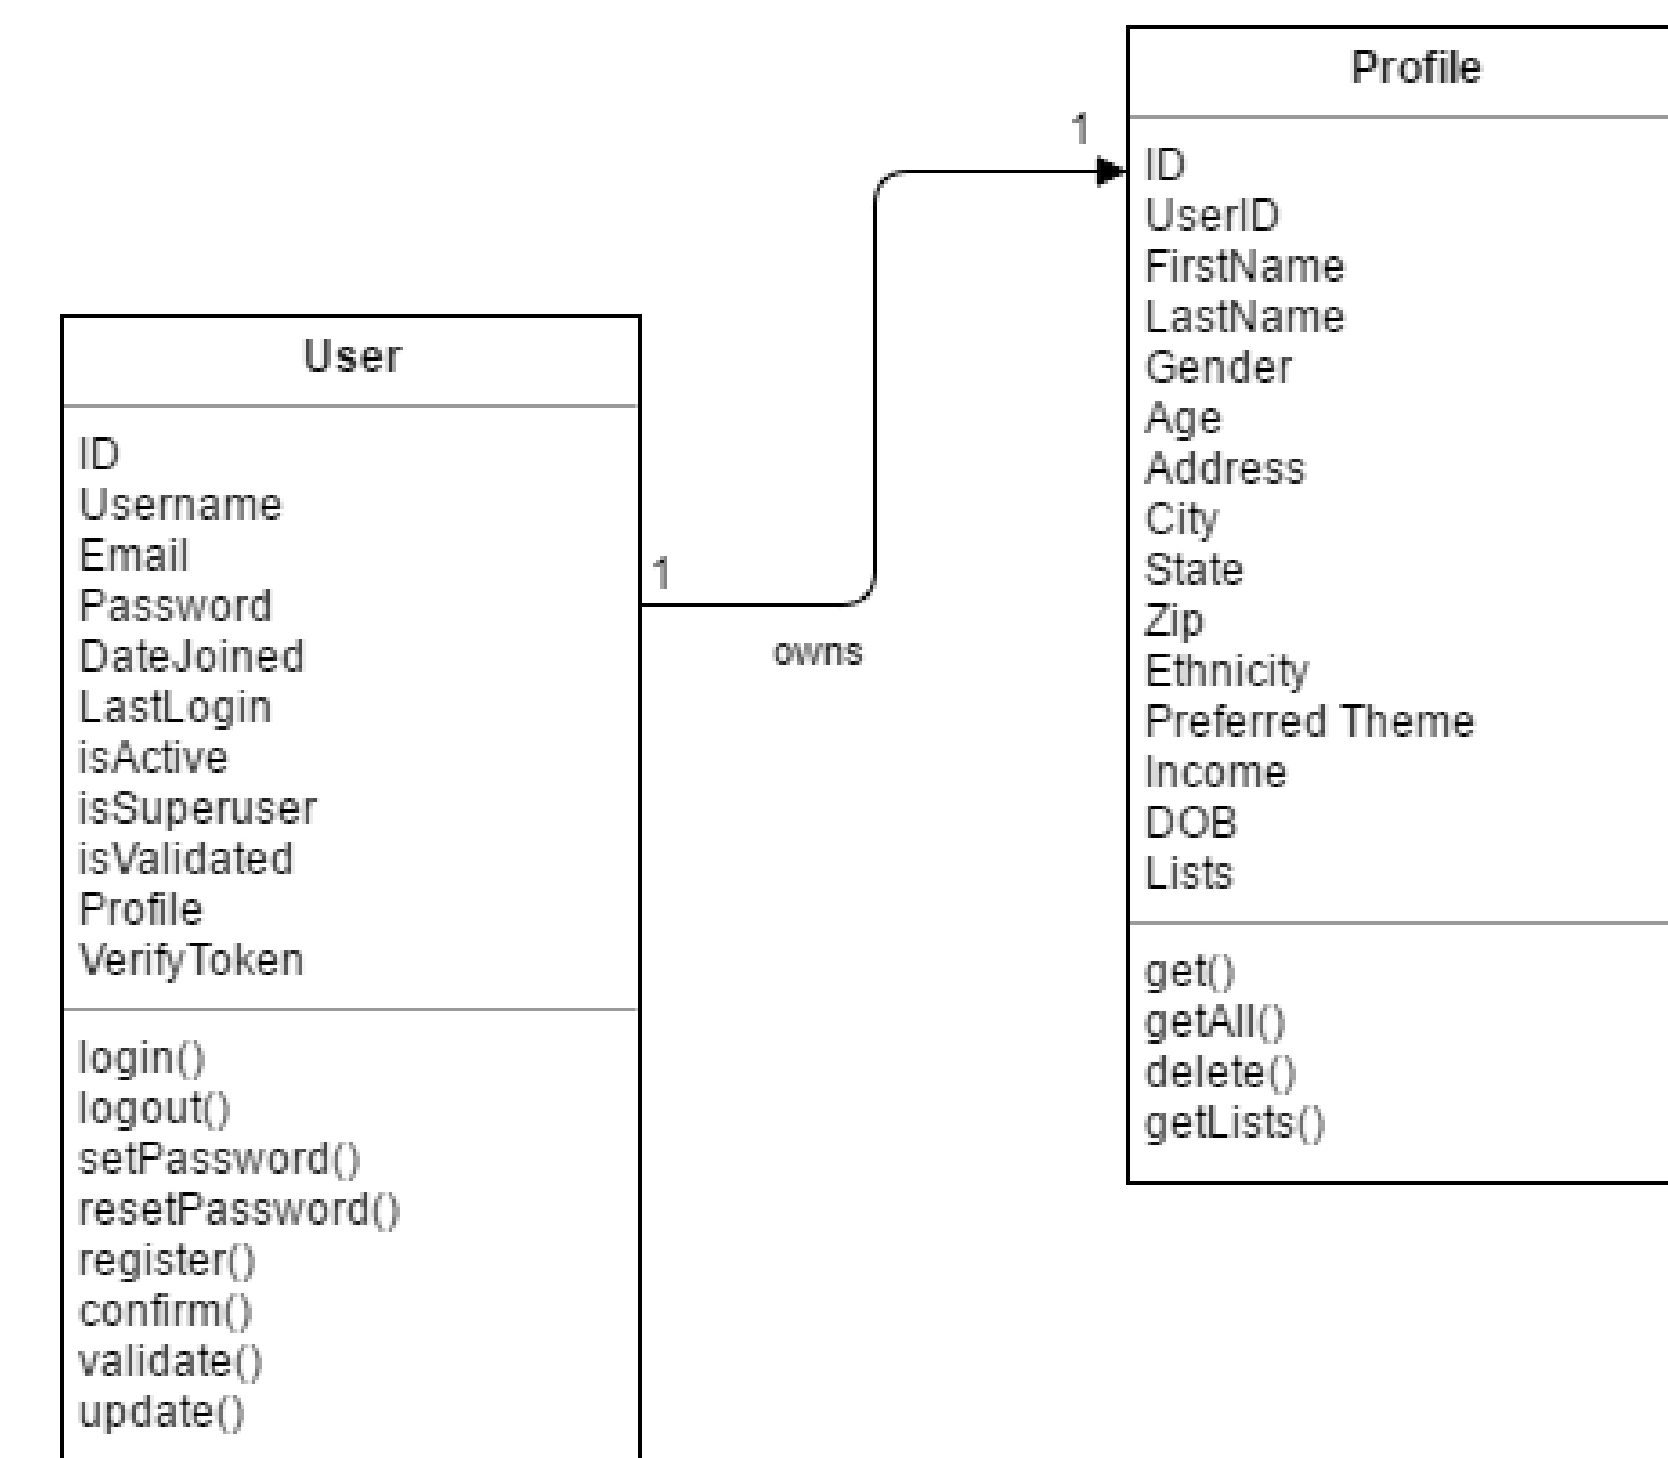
User

ID
Username
Email
Password
DateJoined
LastLogin
isActive
isSuperuser
isValidated
Profile
VerifyToken

login()
logout()
setPassword()
resetPassword()
register()
confirm()
validate()
update()

1

owns

1

Profile

ID
UserID
FirstName
LastName
Gender
Age
Address
City
State
Zip
Ethnicity
Preferred Theme
Income
DOB
Lists

get()
getAll()
delete()
getLists()